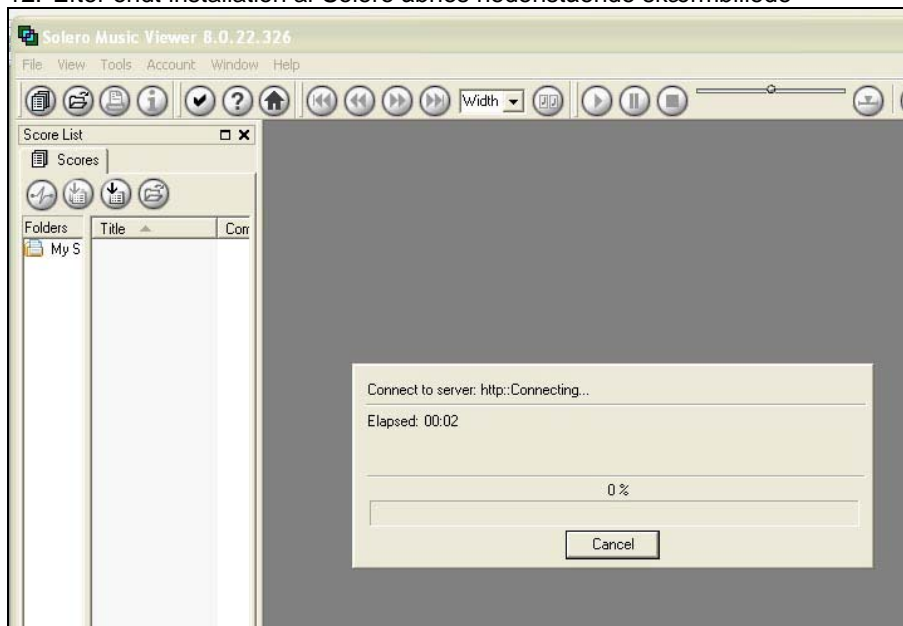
12. Efter endt installation af Solero åbnes nedenstående eksempelbillede

Solero Music Viewer 8.0.22.326

File View Tools Account Window Help

Width

Score List

Scores

Folders

Title

Com

My S

Connect to server: http::Connecting...

Elapsed: 00:02

0 %

Cancel